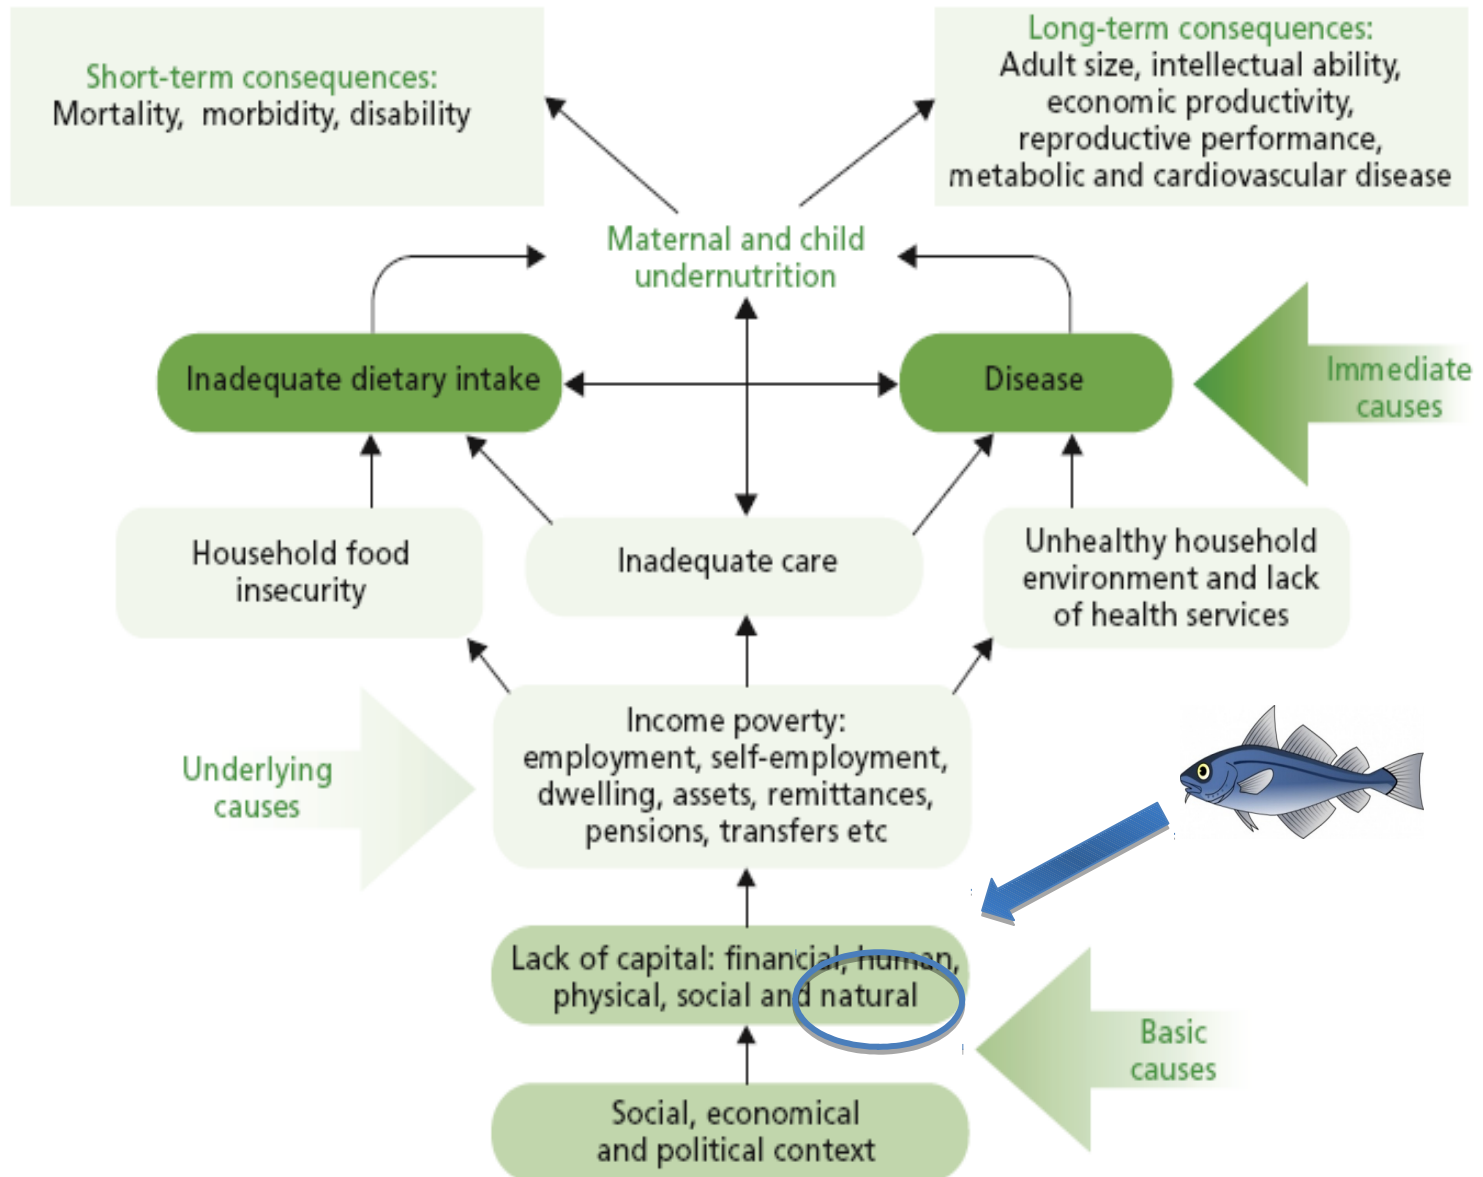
Short-term consequences:
Mortality, morbidity, disability

Long-term consequences:
Adult size, intellectual ability, economic productivity, reproductive performance, metabolic and cardiovascular disease

Maternal and child undernutrition

Inadequate dietary intake

Disease

Immediate causes

Household food insecurity

Inadequate care

Unhealthy household environment and lack of health services

Underlying causes

Income poverty: employment, self-employment, dwelling, assets, remittances, pensions, transfers etc

Lack of capital: financial, human, physical, social and natural

Basic causes

Social, economical and political context